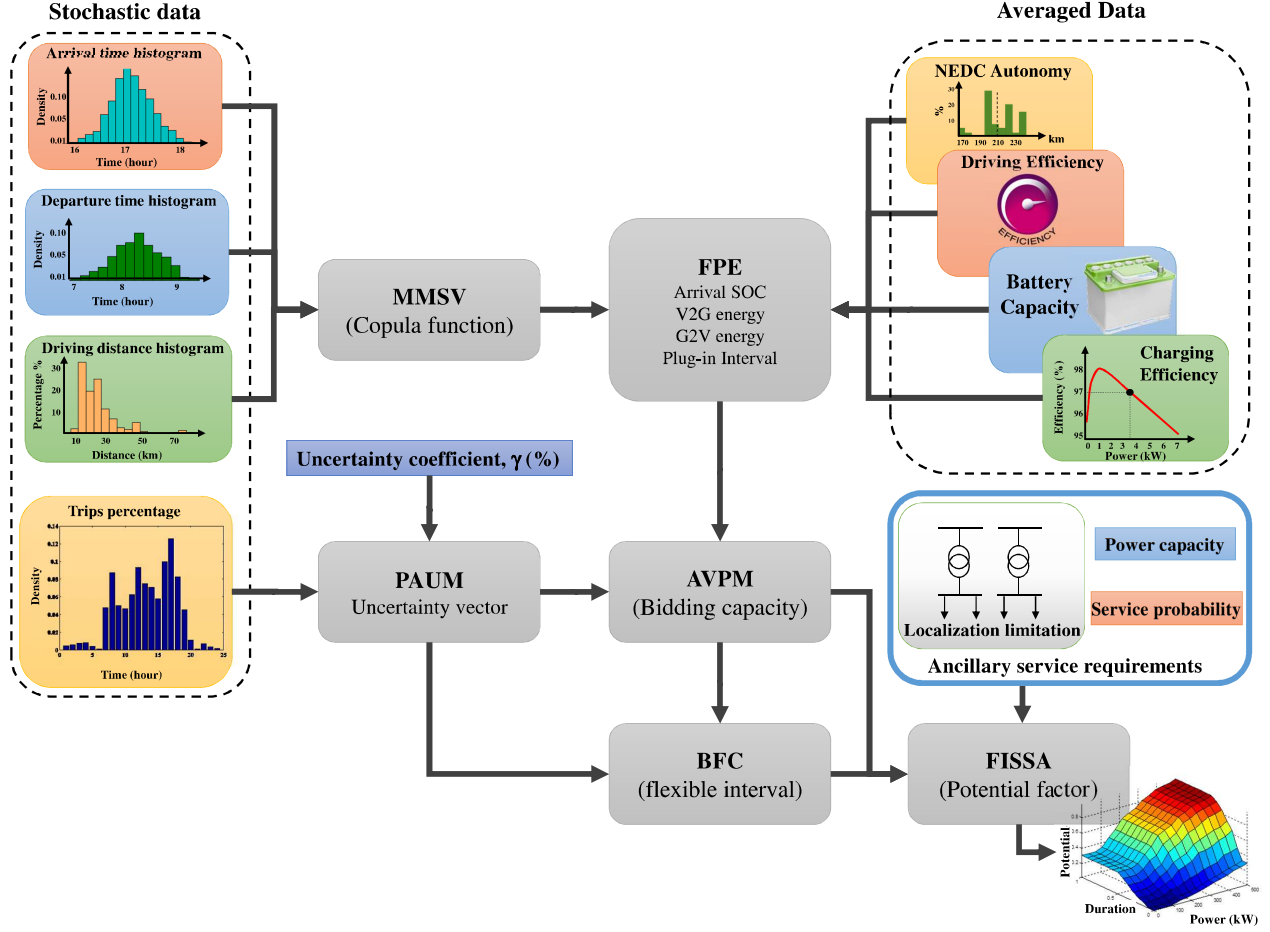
Stochastic data

Arrival time histogram
Density
0.10
0.05
0.01
16
17
18
Time (hour)

Departure time histogram
Density
0.10
0.05
0.01
7
8
9
Time (hour)

Driving distance histogram
Percentage %
30
20
10
10
30
50
70
Distance (km)

Trips percentage
Density
0.14
0.12
0.1
0.08
0.06
0.04
0.02
0
5
10
15
20
25
Time (hour)

MMSV
(Copula function)

Uncertainty coefficient, γ (%)

PAUM
Uncertainty vector

FPE
Arrival SOC
V2G energy
G2V energy
Plug-in Interval

AVPM
(Bidding capacity)

BFC
(flexible interval)

Averaged Data

NEDC Autonomy
%
30
20
10
km
170
190
210
230

Driving Efficiency
EFFICIENCY

Battery Capacity

Charging Efficiency
Efficiency (%)
98
97
96
95
0
1
2
3
4
5
6
7
Power (kW)

Power capacity

Service probability

Localization limitation

Ancillary service requirements

FISSA
(Potential factor)

Potential
Duration
Power (kW)
0
100
200
300
400
500
0.5
1